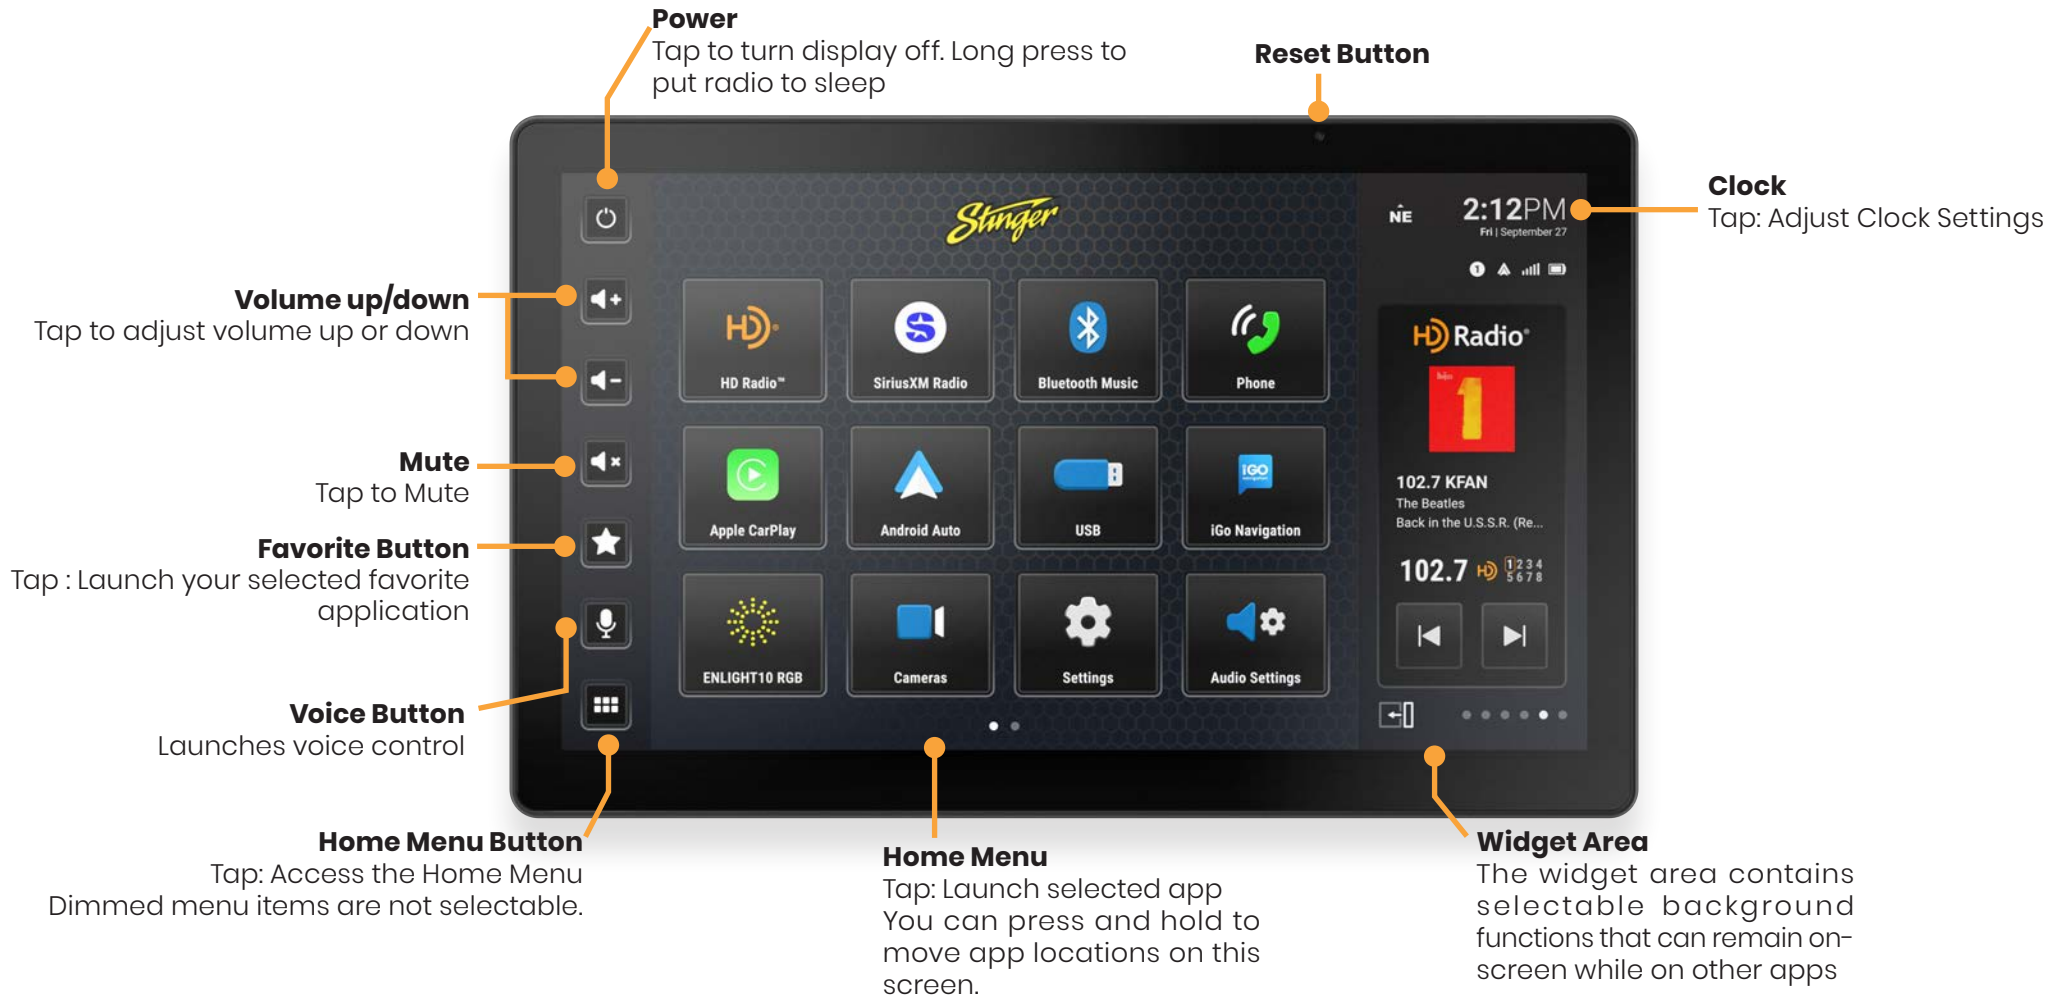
Power
Tap to turn display off. Long press to put radio to sleep

Reset Button

Clock
Tap: Adjust Clock Settings

Volume up/down
Tap to adjust volume up or down

Mute
Tap to Mute

Favorite Button
Tap : Launch your selected favorite application

Voice Button
Launches voice control

Home Menu Button
Tap: Access the Home Menu
Dimmed menu items are not selectable.

Home Menu
Tap: Launch selected app
You can press and hold to move app locations on this screen.

Widget Area
The widget area contains selectable background functions that can remain on-screen while on other apps

Stinger

NE 2:12PM
Fri | September 27

HD Radio™
SiriusXM Radio
Bluetooth Music
Phone
Apple CarPlay
Android Auto
USB
iGo Navigation
ENLIGHT10 RGB
Cameras
Settings
Audio Settings

HD Radio
102.7 KFAN
The Beatles
Back in the U.S.S.R. (Re...
102.7 HD 1 2 3 4 5 6 7 8